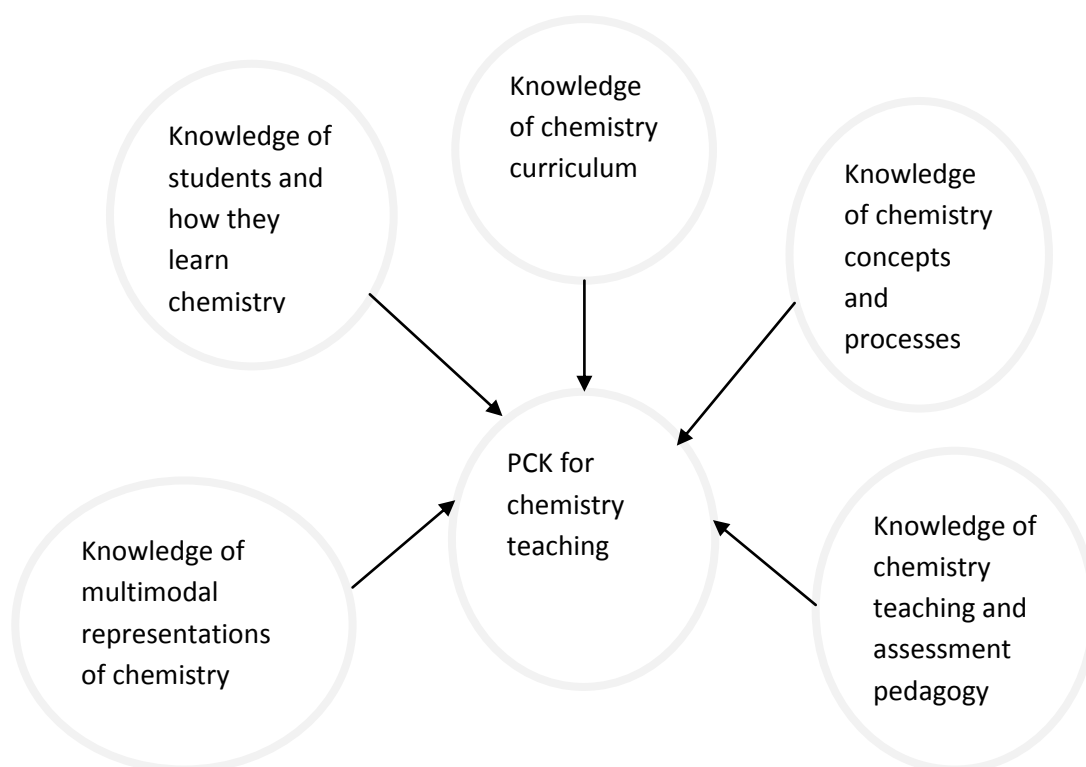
Knowledge of chemistry curriculum

Knowledge of students and how they learn chemistry

Knowledge of chemistry concepts and processes

PCK for chemistry teaching

Knowledge of multimodal representations of chemistry

Knowledge of chemistry teaching and assessment pedagogy